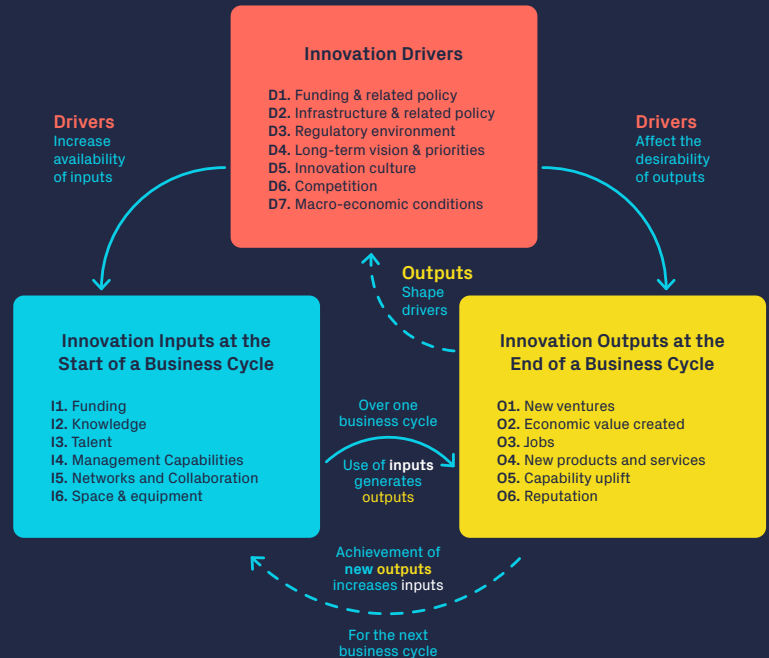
Innovation Drivers

D1. Funding & related policy
D2. Infrastructure & related policy
D3. Regulatory environment
D4. Long-term vision & priorities
D5. Innovation culture
D6. Competition
D7. Macro-economic conditions

Drivers
Increase availability of inputs

Drivers
Affect the desirability of outputs

Outputs
Shape drivers

Innovation Inputs at the Start of a Business Cycle

I1. Funding
I2. Knowledge
I3. Talent
I4. Management Capabilities
I5. Networks and Collaboration
I6. Space & equipment

Over one business cycle

Use of inputs generates outputs

Innovation Outputs at the End of a Business Cycle

O1. New ventures
O2. Economic value created
O3. Jobs
O4. New products and services
O5. Capability uplift
O6. Reputation

Achievement of new outputs increases inputs

For the next business cycle